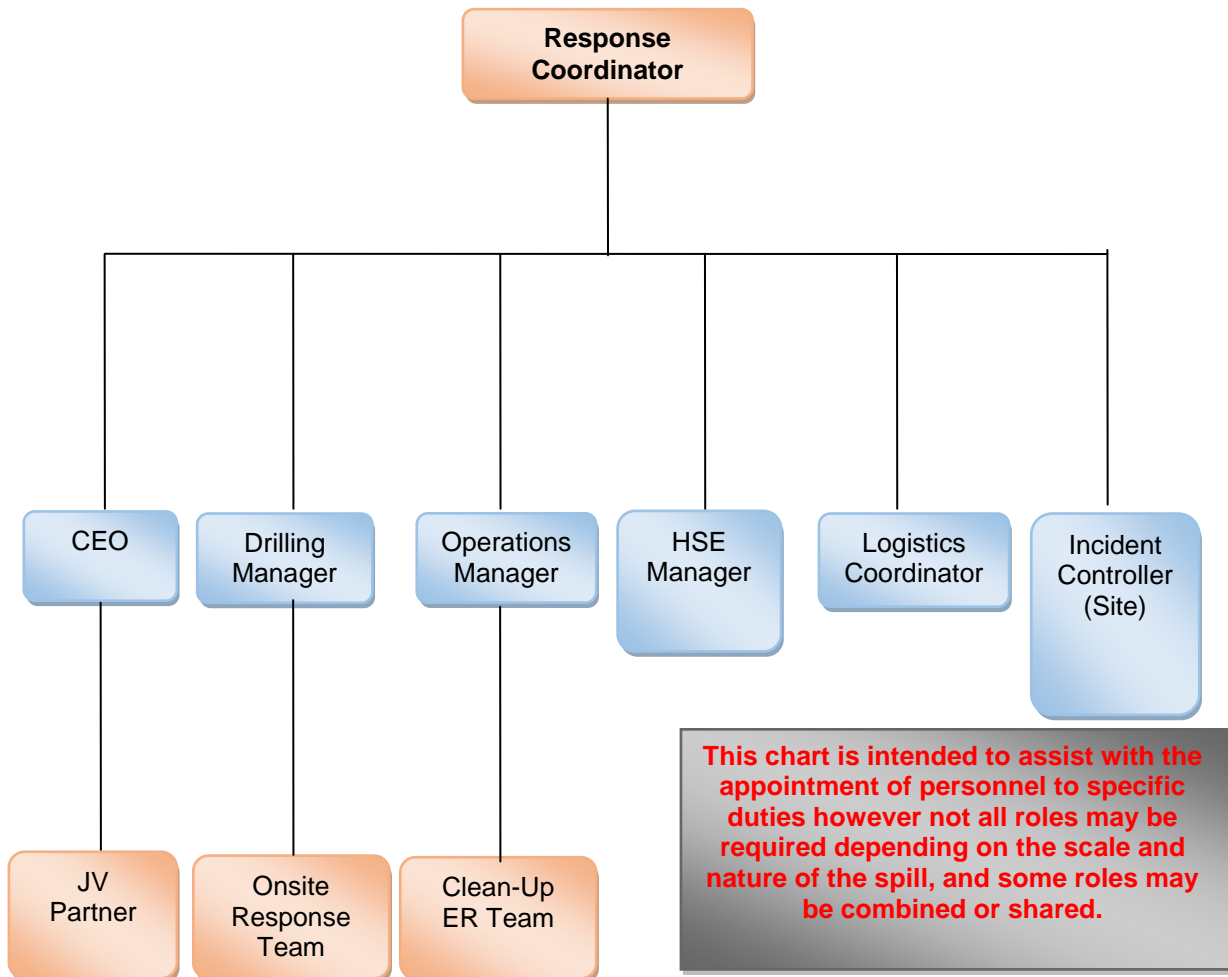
Response Coordinator

CEO

Drilling Manager

Operations Manager

HSE Manager

Logistics Coordinator

Incident Controller (Site)

JV Partner

Onsite Response Team

Clean-Up ER Team

This chart is intended to assist with the appointment of personnel to specific duties however not all roles may be required depending on the scale and nature of the spill, and some roles may be combined or shared.